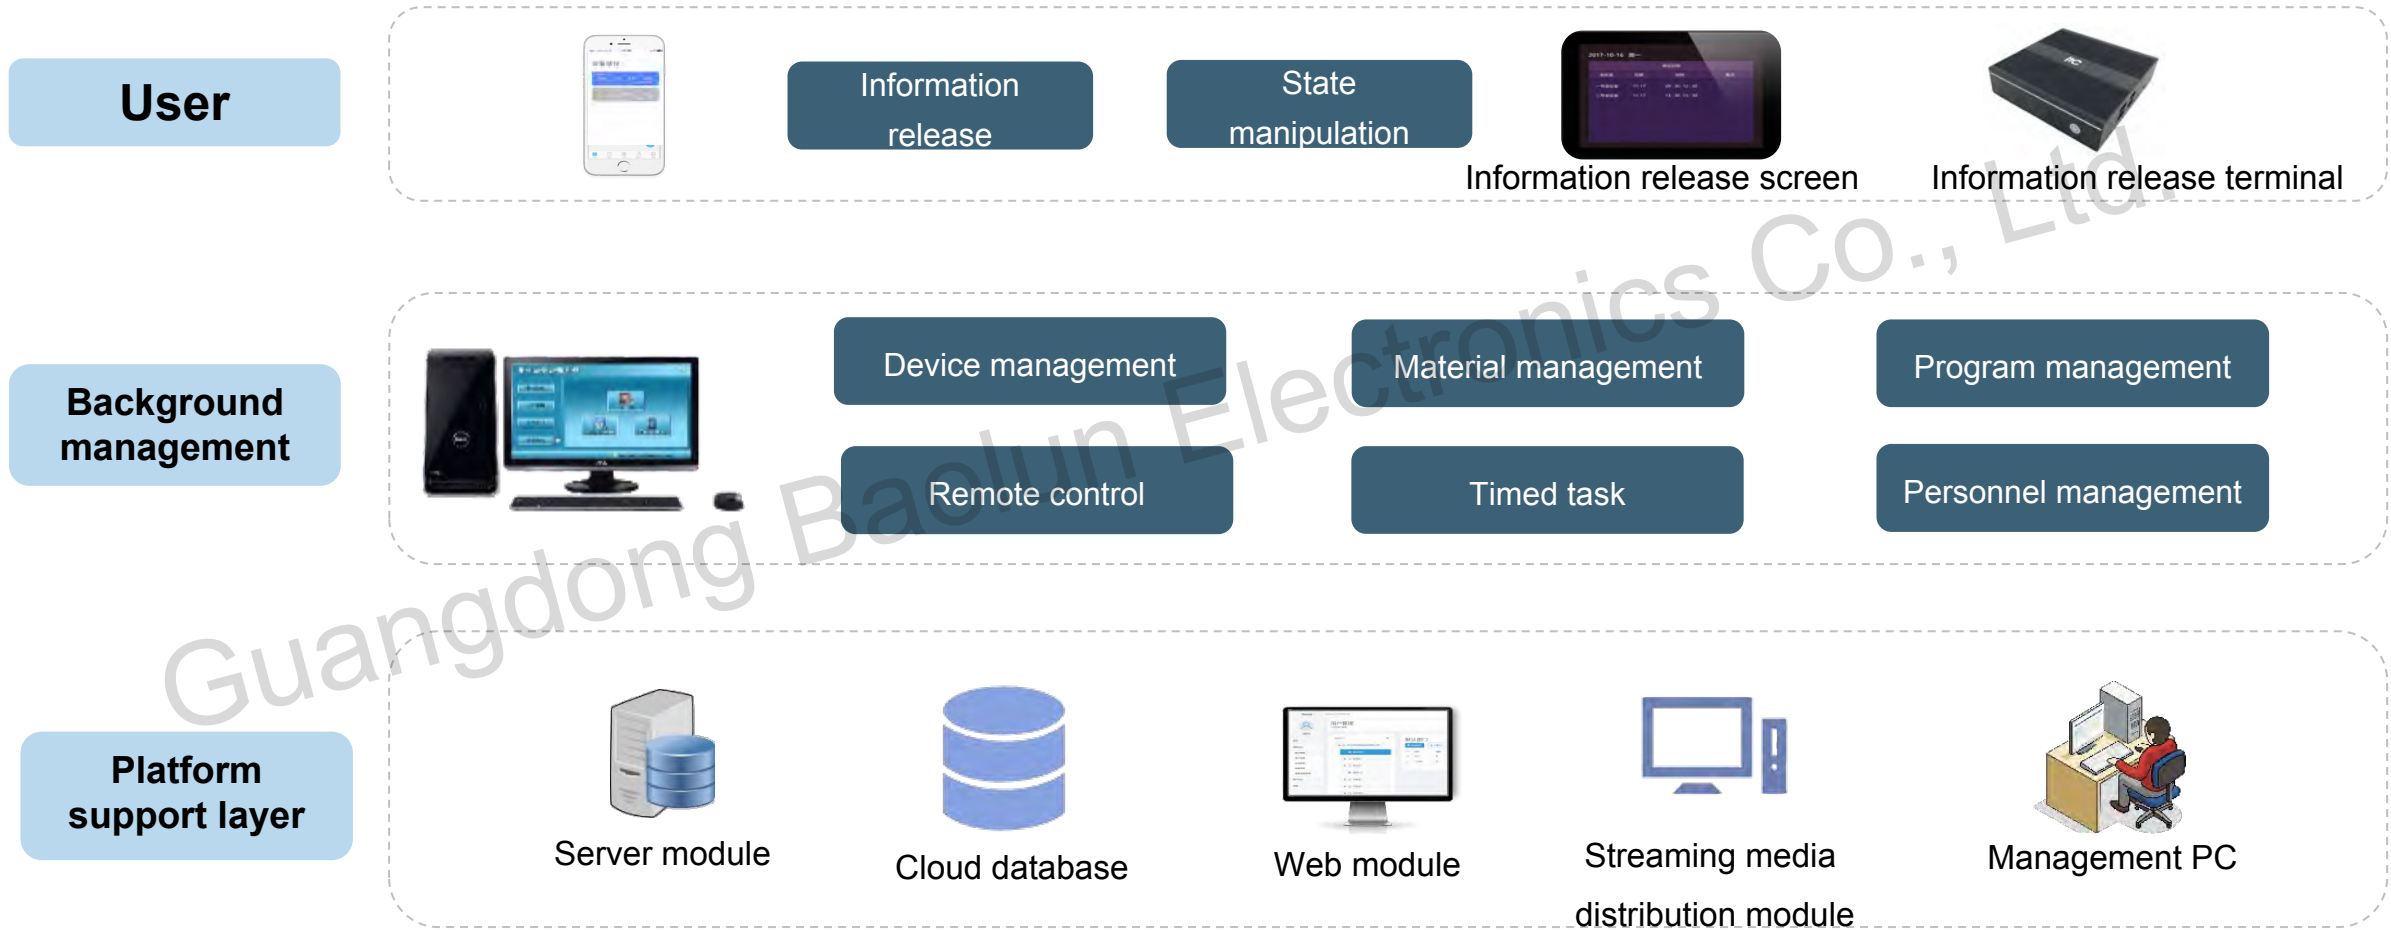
User

Information release

State manipulation

Information release screen

Information release terminal

Background management

Device management

Material management

Program management

Remote control

Timed task

Personnel management

Platform support layer

Server module

Cloud database

Web module

Streaming media distribution module

Management PC

Guangdong Baolun Electronics Co., Ltd.